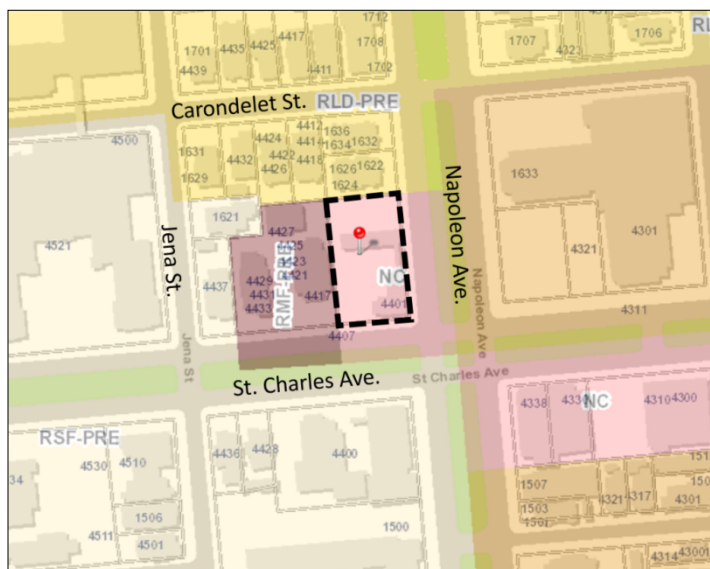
1712
RL
1701 4435 4425 4417
1708
1707
4323
1706
4439
4411
1702
Carondelet St.
RLD-PRE
4500
4424
4412
1636
1631
4432
4422
4414
1634
1632
4426
4418
1622
1626
1629
1633
1624
Napoleon Ave.
1621
4427
4521
Jena St.
4425
4423
4321
4301
4421
NC
4437
4426
4431
4417
RMF-
4433
4401
4311
Napoleon Ave
4407
Jena St
St. Charles Ave.
St Charles Ave
4338
433
NC
4310
4300
RSF-PRE
4436
4428
4400
4530
4510
34
1507
1506
1503
4321
4317
4301
1501
4511
4501
1500
4314
4300